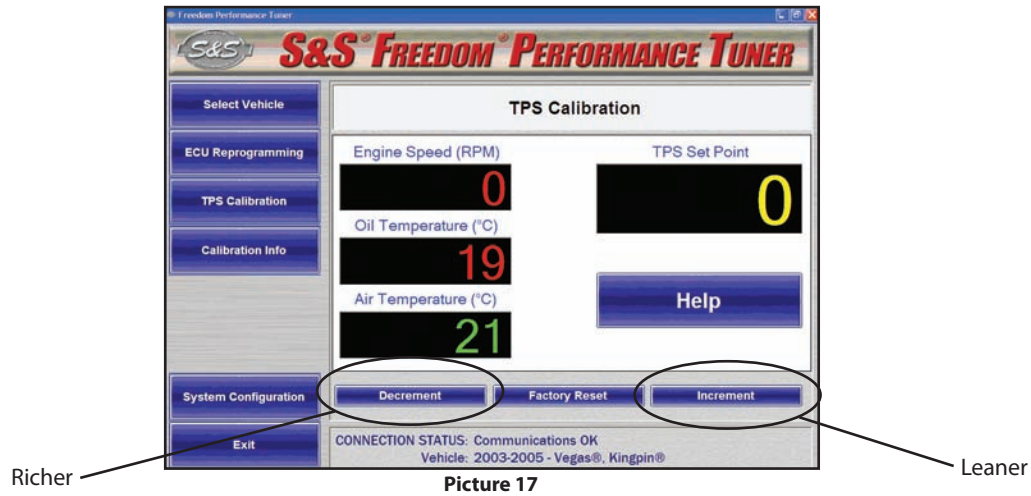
Freedom Performance Tuner

S&S

S&S® FREEDOM® PERFORMANCE TUNER

Select Vehicle

ECU Reprogramming

TPS Calibration

Calibration Info

System Configuration

Exit

TPS Calibration

Engine Speed (RPM)

0

Oil Temperature (°C)

19

Air Temperature (°C)

21

TPS Set Point

0

Help

Decrement

Factory Reset

Increment

CONNECTION STATUS: Communications OK

Vehicle: 2003-2005 - Vegas®, Kingpin®

Richer

Leaner

Picture 17